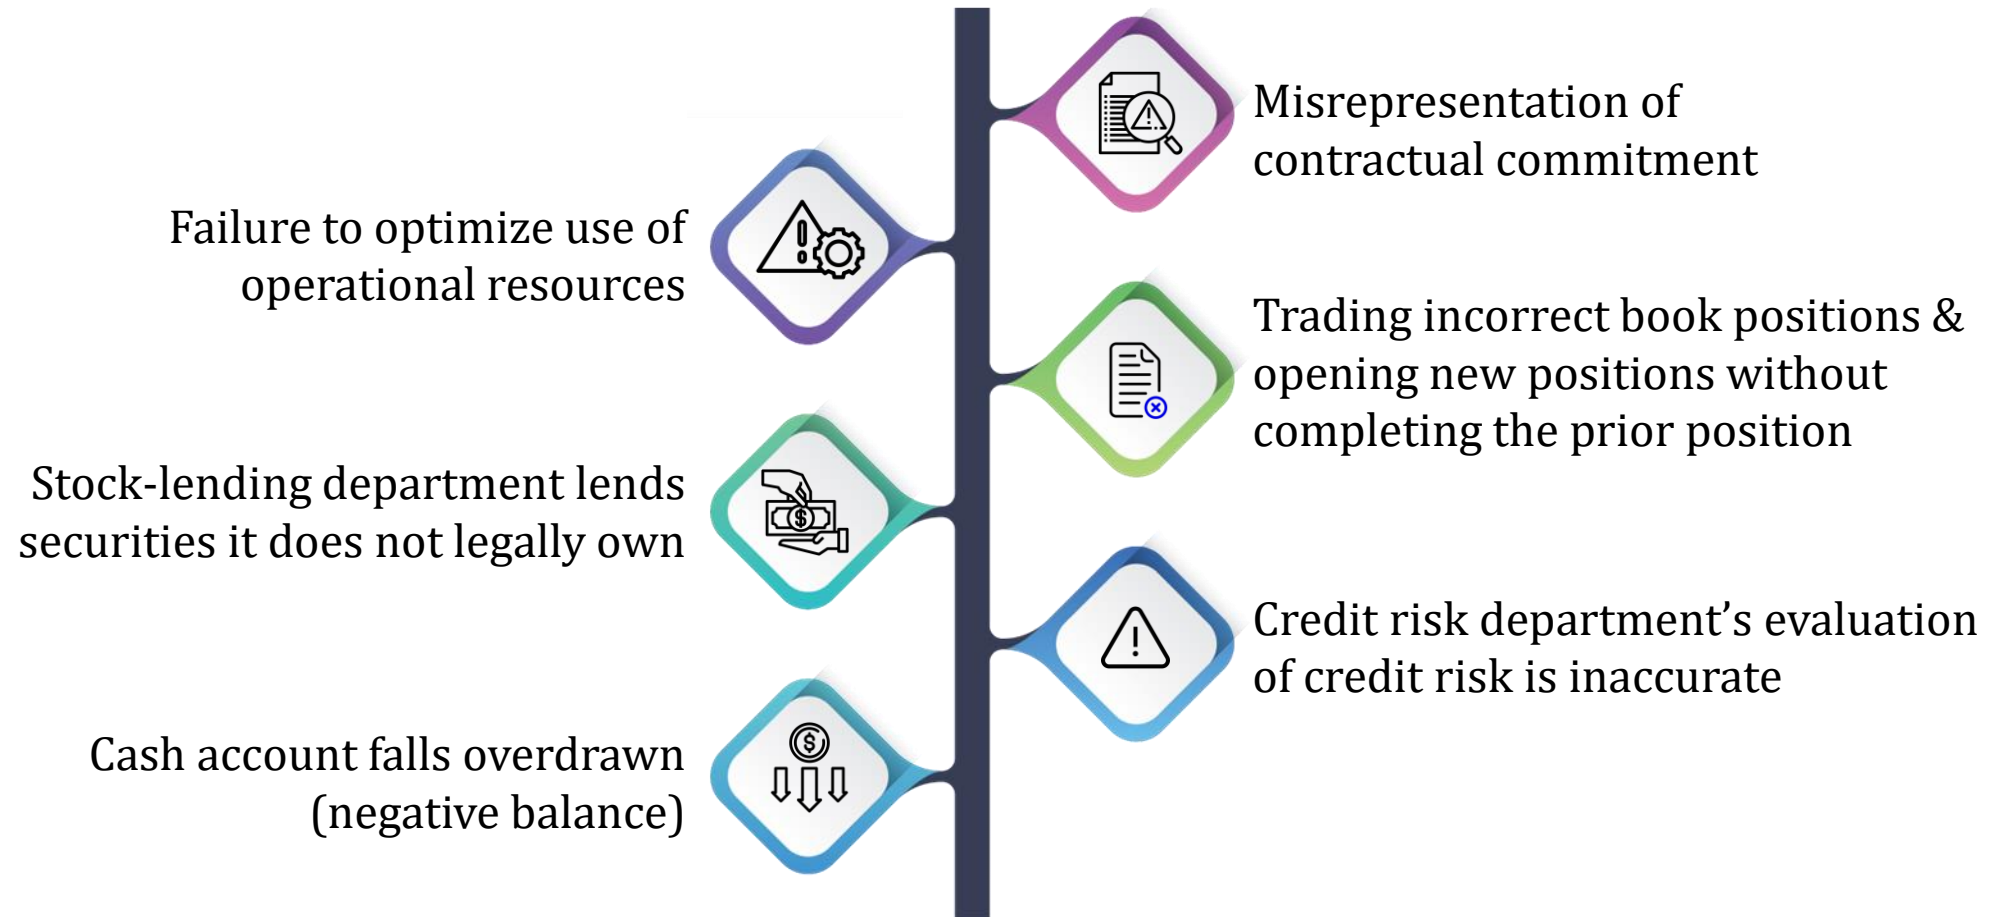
Misrepresentation of contractual commitment

Failure to optimize use of operational resources

Trading incorrect book positions & opening new positions without completing the prior position

Stock-lending department lends securities it does not legally own

Credit risk department’s evaluation of credit risk is inaccurate

Cash account falls overdrawn (negative balance)